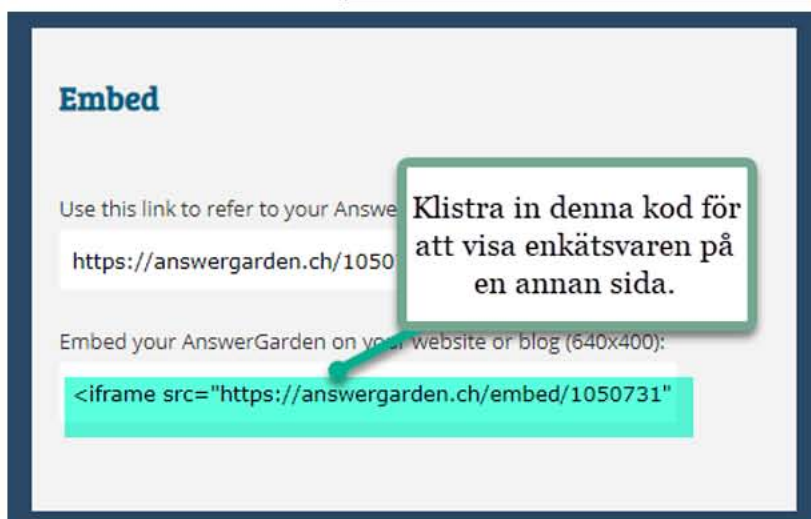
Embed

Use this link to refer to your Answe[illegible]

https://answergarden.ch/1050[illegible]

Klistra in denna kod för att visa enkätsvaren på en annan sida.

Embed your AnswerGarden on yo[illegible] website or blog (640x400):

<iframe src="https://answergarden.ch/embed/1050731"